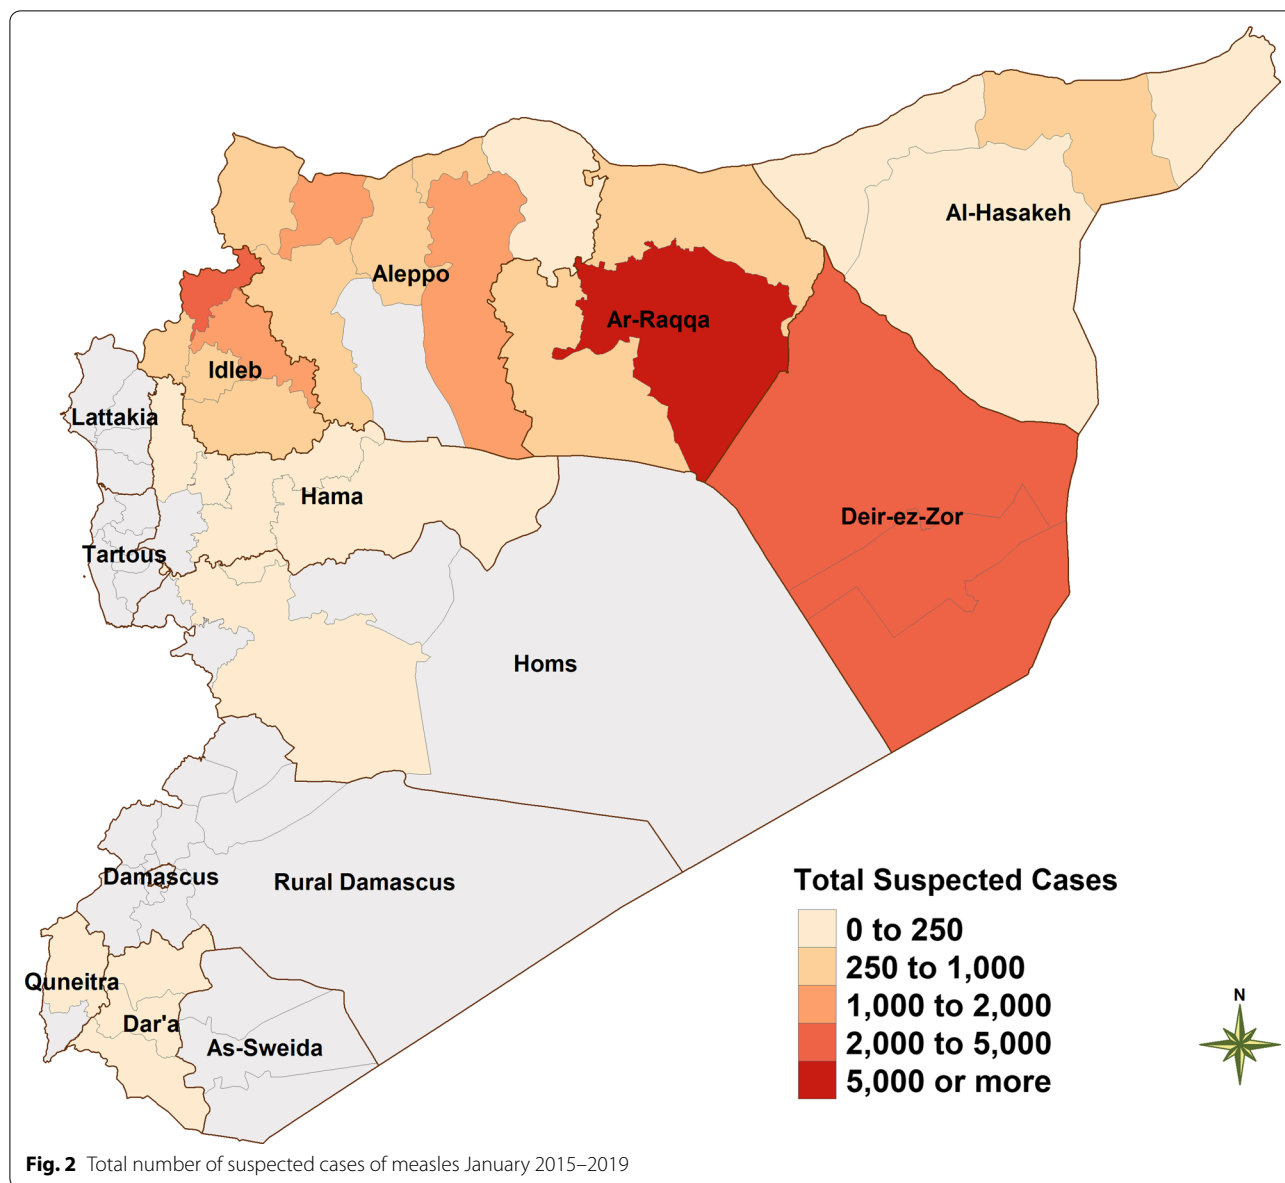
Al-Hasakeh

Aleppo

Ar-Raqqa

Idleb

Lattakia

Hama

Deir-ez-Zor

Tartous

Homs

Damascus

Rural Damascus

Quneitra

Dar'a

As-Sweida

Total Suspected Cases
0 to 250
250 to 1,000
1,000 to 2,000
2,000 to 5,000
5,000 or more

N

**Fig. 2** Total number of suspected cases of measles January 2015–2019